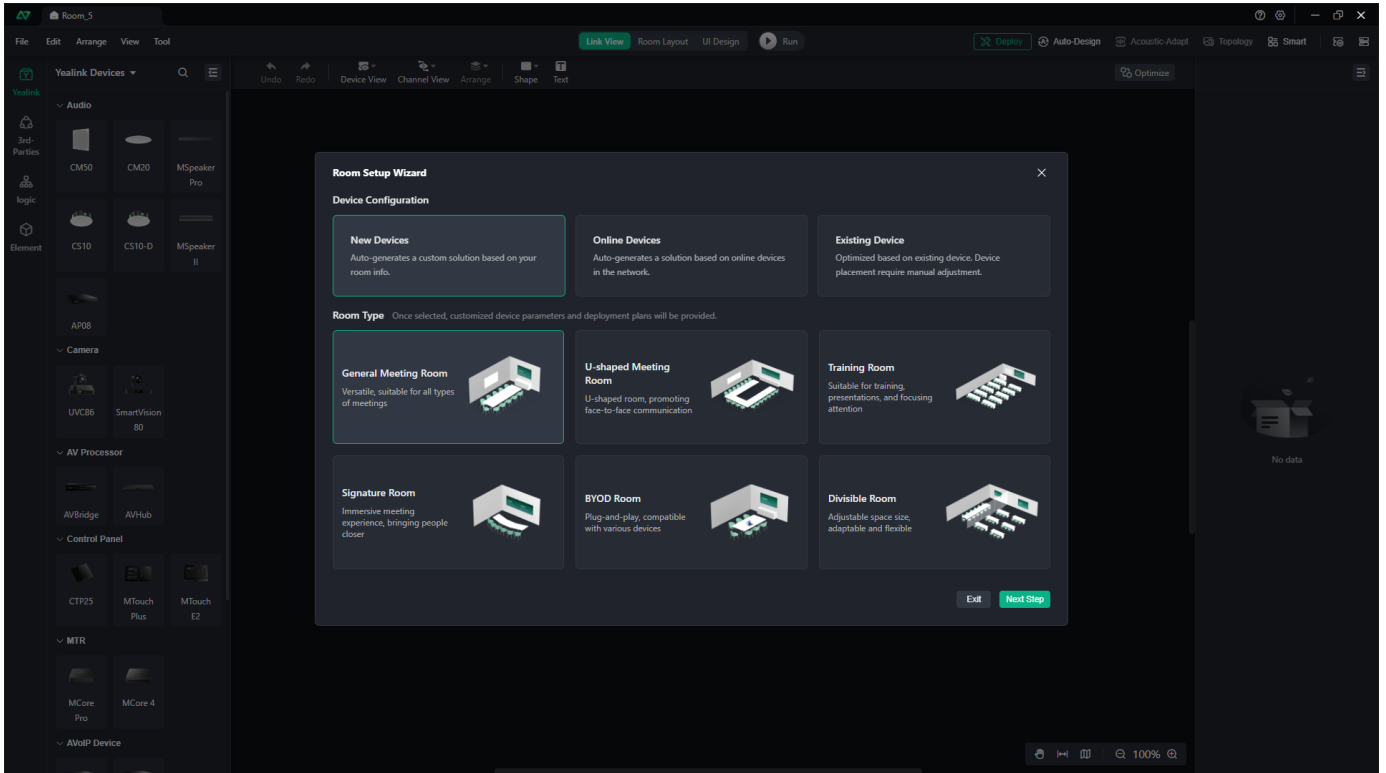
Room_5

File Edit Arrange View Tool

Link View Room Layout UI Design Run

Deploy Auto-Design Acoustic-Adapt Topology Smart

Yealink 3rd-Parties logic Element

Yealink Devices

Audio
CM50 CM20 MSpeaker Pro
CS10 CS10-D MSpeaker II
AP08

Camera
UVC86 SmartVision 80

AV Processor
AVBridge AVHub

Control Panel
CTP25 MTouch Plus MTouch E2

MTR
MCore Pro MCore 4

AVoIP Device

Undo Redo Device View Channel View Arrange Shape Text

Optimize

Room Setup Wizard

Device Configuration

New Devices
Auto-generates a custom solution based on your room info.

Online Devices
Auto-generates a solution based on online devices in the network.

Existing Device
Optimized based on existing device. Device placement require manual adjustment.

Room Type Once selected, customized device parameters and deployment plans will be provided.

General Meeting Room
Versatile, suitable for all types of meetings

U-shaped Meeting Room
U-shaped room, promoting face-to-face communication

Training Room
Suitable for training, presentations, and focusing attention

Signature Room
Immersive meeting experience, bringing people closer

BYOD Room
Plug-and-play, compatible with various devices

Divisible Room
Adjustable space size, adaptable and flexible

Exit Next Step

No data

100%